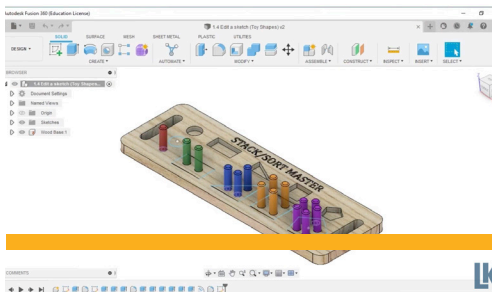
utodesk Fusion 360 (Education License)

1.4 Edit a sketch (Toy Shapes) v2

DESIGN ▾

SOLID SURFACE MESH SHEET METAL PLASTIC UTILITIES

CREATE ▾ AUTOMATE ▾ MODIFY ▾ ASSEMBLE ▾ CONSTRUCT ▾ INSPECT ▾ INSERT ▾ SELECT ▾

BROWSER

1.4 Edit a sketch (Toy Shapes)

Document Settings

Named Views

Origin

Sketches

Wood Base:1

STACK/SORT MASTER

COMMENTS